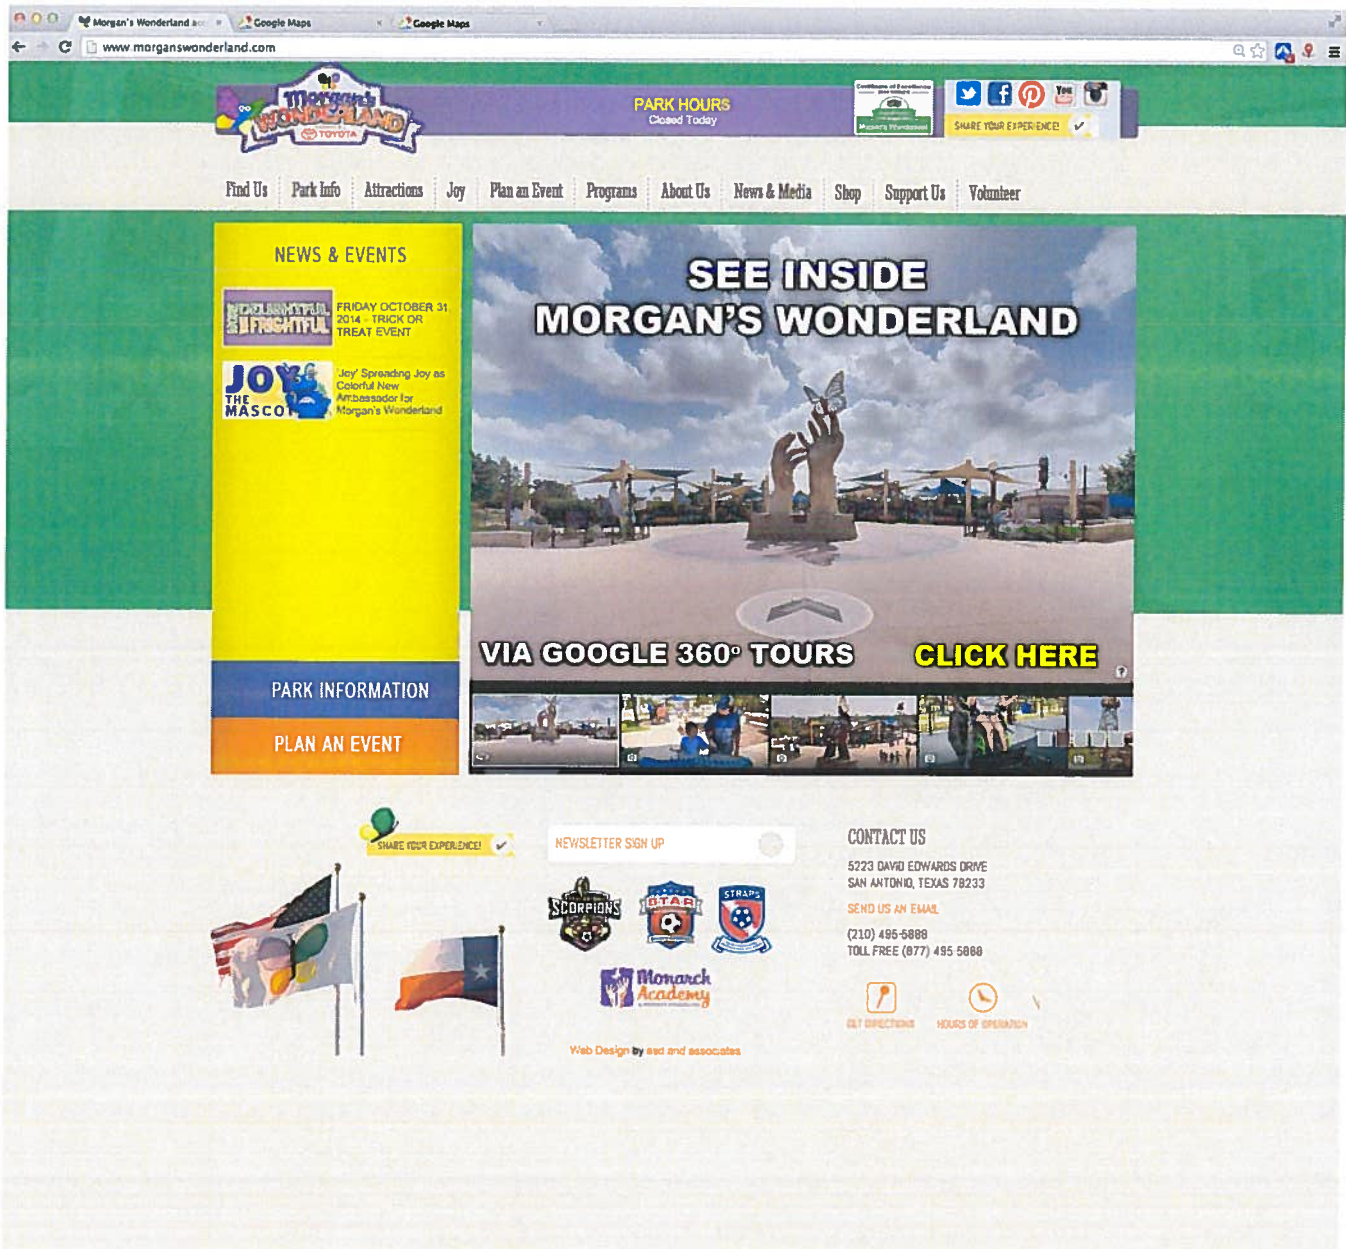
Morgan's Wonderland a... Google Maps Google Maps

www.morganswonderland.com

Morgan's Wonderland TOYOTA

PARK HOURS
Closed Today

SHARE YOUR EXPERIENCE!

Find Us | Park Info | Attractions | Joy | Plan an Event | Programs | About Us | News & Media | Shop | Support Us | Volunteer

NEWS & EVENTS

DELIGHTFUL FRIGHTFUL
FRIDAY OCTOBER 31 2014 - TRICK OR TREAT EVENT

JOY THE MASCOT
'Joy' Spreading Joy as Colorful New Ambassador for Morgan's Wonderland

PARK INFORMATION

PLAN AN EVENT

SEE INSIDE
MORGAN'S WONDERLAND

VIA GOOGLE 360° TOURS

CLICK HERE

SHARE YOUR EXPERIENCE!

NEWSLETTER SIGN UP

SCORPIONS
STAR
STRAPS

Monarch Academy

CONTACT US
5223 DAVID EDWARDS DRIVE
SAN ANTONIO, TEXAS 78233
SEND US AN EMAIL
(210) 495-5888
TOLL FREE (877) 495 5888

GET DIRECTIONS
HOURS OF OPERATION

Web Design by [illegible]